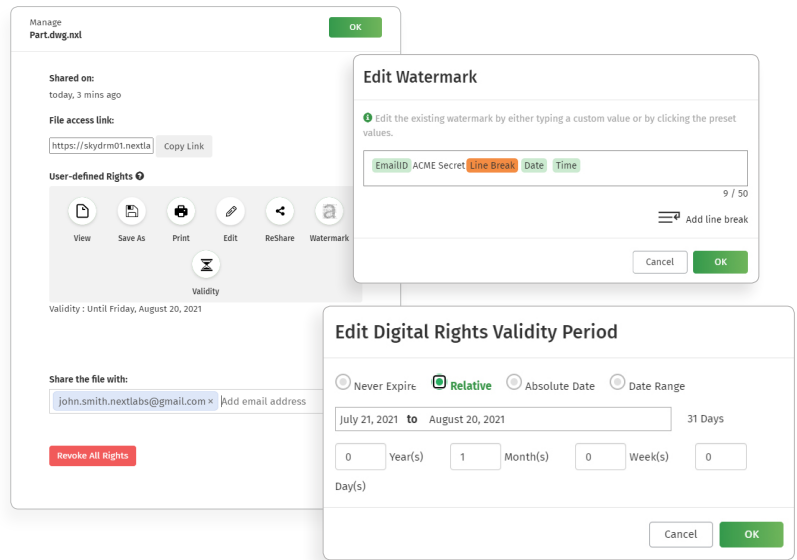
Manage
Part.dwg.nxl

OK

Shared on:
today, 3 mins ago

File access link:
https://skydrm01.nextla
Copy Link

User-defined Rights

View
Save As
Print
Edit
ReShare
Watermark
Validity

Validity : Until Friday, August 20, 2021

Share the file with:
john.smith.nextlabs@gmail.com ×
Add email address

Revoke All Rights

Edit Watermark

Edit the existing watermark by either typing a custom value or by clicking the preset values.

EmailID ACME Secret Line Break Date Time

9 / 50

Add line break

Cancel
OK

Edit Digital Rights Validity Period

Never Expire
Relative
Absolute Date
Date Range

July 21, 2021 to August 20, 2021
31 Days

0 Year(s) 1 Month(s) 0 Week(s) 0 Day(s)

Cancel
OK